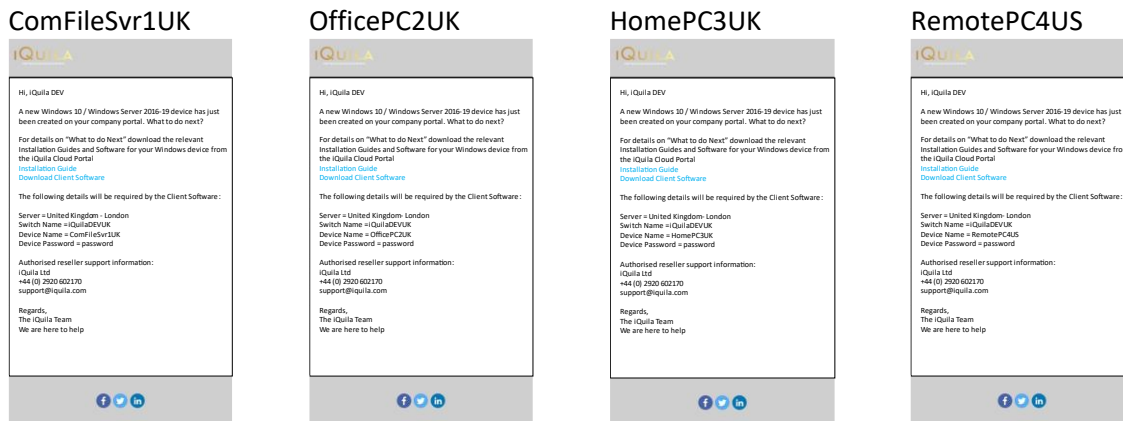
ComFileSvr1UK

iQuila

Hi, iQuila DEV

A new Windows 10 / Windows Server 2016-19 device has just been created on your company portal. What to do next?

For details on "What to do Next" download the relevant Installation Guides and Software for your Windows device from the iQuila Cloud Portal
Installation Guide
Download Client Software

The following details will be required by the Client Software:

Server = United Kingdom - London
Switch Name =iQuilaDEVUK
Device Name = ComFileSvr1UK
Device Password = password

Authorised reseller support information:
iQuila Ltd
+44 (0) 2920 602170
support@iquila.com

Regards,
The iQuila Team
We are here to help

OfficePC2UK

iQuila

Hi, iQuila DEV

A new Windows 10 / Windows Server 2016-19 device has just been created on your company portal. What to do next?

For details on "What to do Next" download the relevant Installation Guides and Software for your Windows device from the iQuila Cloud Portal
Installation Guide
Download Client Software

The following details will be required by the Client Software:

Server = United Kingdom- London
Switch Name =iQuilaDEVUK
Device Name = OfficePC2UK
Device Password = password

Authorised reseller support information:
iQuila Ltd
+44 (0) 2920 602170
support@iquila.com

Regards,
The iQuila Team
We are here to help

HomePC3UK

iQuila

Hi, iQuila DEV

A new Windows 10 / Windows Server 2016-19 device has just been created on your company portal. What to do next?

For details on "What to do Next" download the relevant Installation Guides and Software for your Windows device from the iQuila Cloud Portal
Installation Guide
Download Client Software

The following details will be required by the Client Software:

Server = United Kingdom- London
Switch Name =iQuilaDEVUK
Device Name = HomePC3UK
Device Password = password

Authorised reseller support information:
iQuila Ltd
+44 (0) 2920 602170
support@iquila.com

Regards,
The iQuila Team
We are here to help

RemotePC4US

iQuila

Hi, iQuila DEV

A new Windows 10 / Windows Server 2016-19 device has just been created on your company portal. What to do next?

For details on "What to do Next" download the relevant Installation Guides and Software for your Windows device from the iQuila Cloud Portal
Installation Guide
Download Client Software

The following details will be required by the Client Software:

Server = United Kingdom- London
Switch Name =iQuilaDEVUK
Device Name = RemotePC4US
Device Password = password

Authorised reseller support information:
iQuila Ltd
+44 (0) 2920 602170
support@iquila.com

Regards,
The iQuila Team
We are here to help